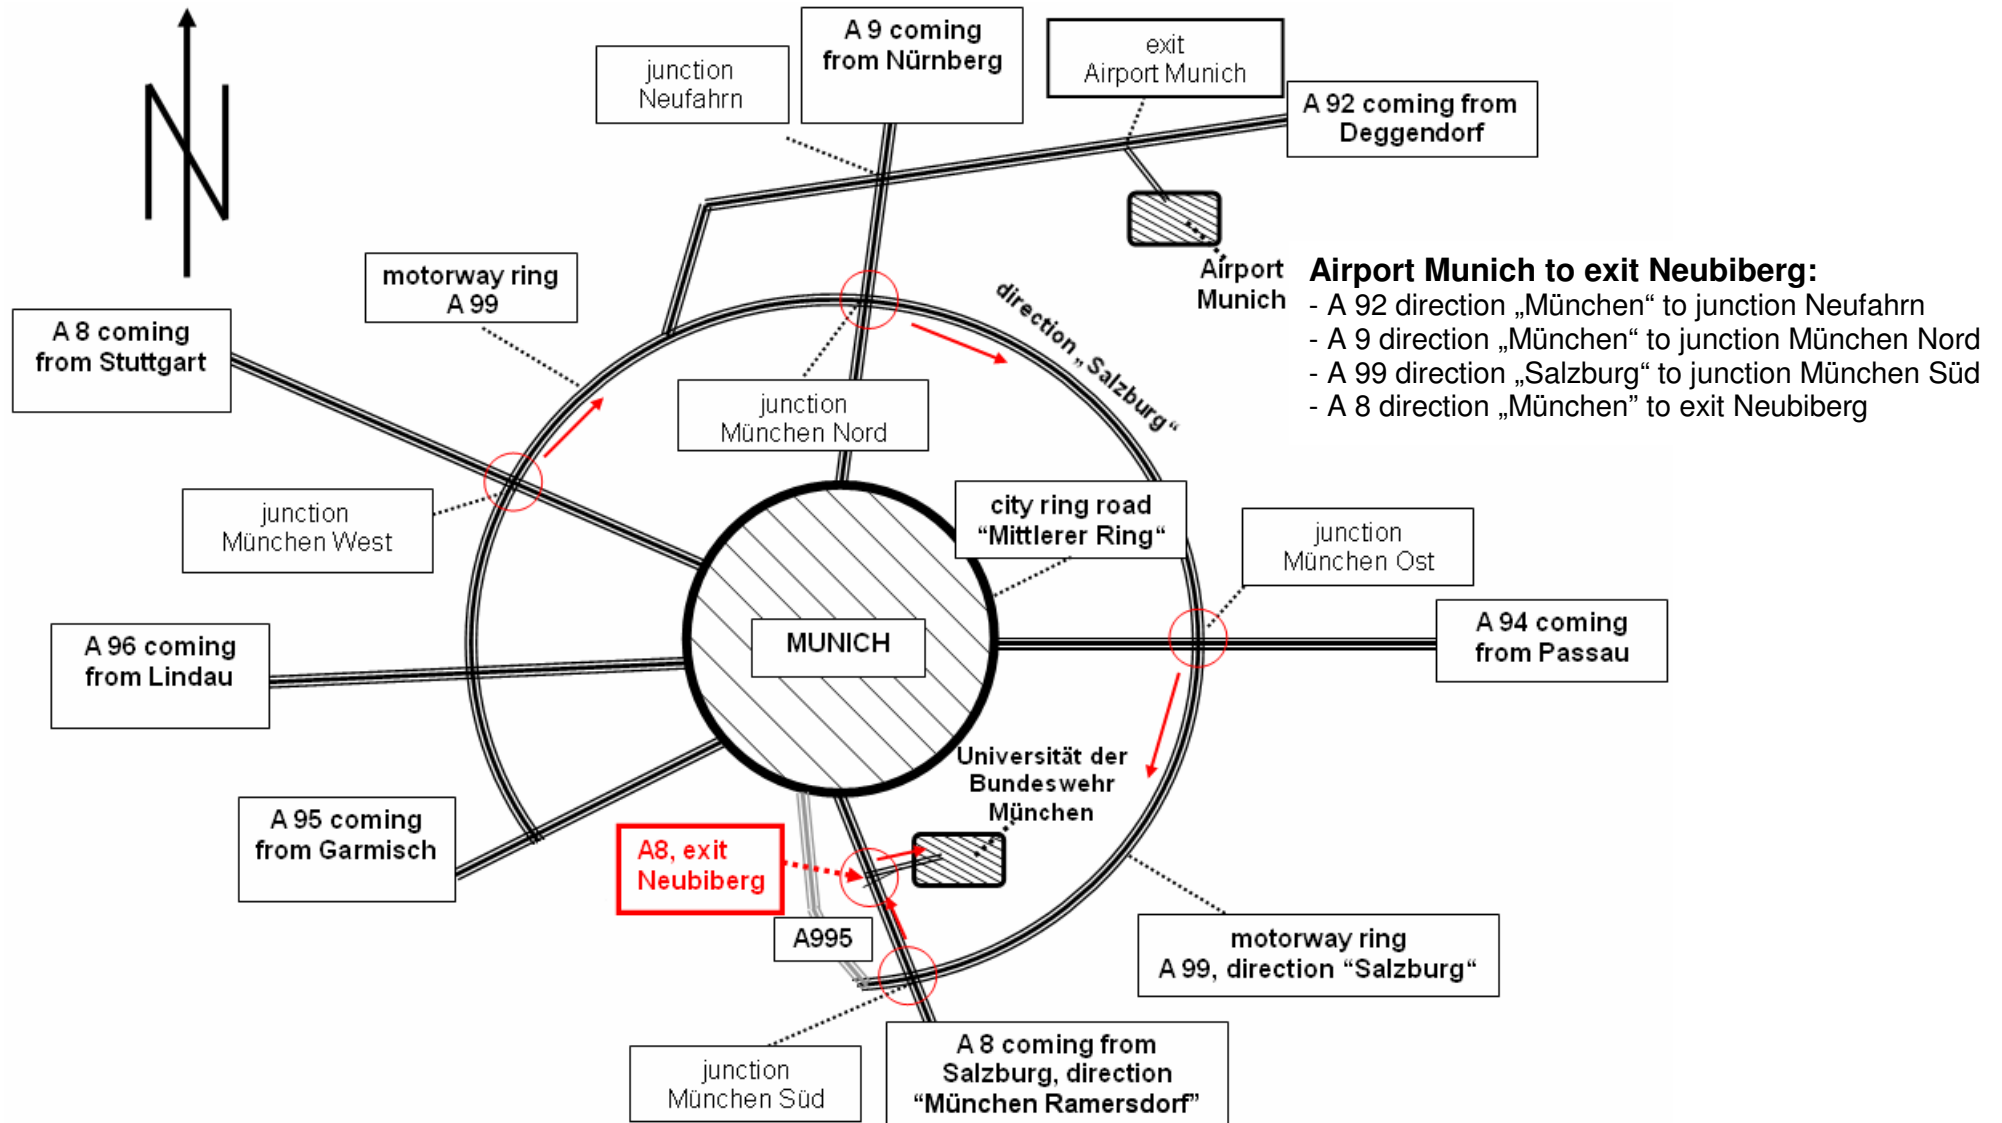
N

junction Neufahrn

A 9 coming from Nürnberg

exit Airport Munich

A 92 coming from Deggendorf

Airport Munich

Airport Munich to exit Neubiberg:
- A 92 direction „München" to junction Neufahrn
- A 9 direction „München" to junction München Nord
- A 99 direction „Salzburg" to junction München Süd
- A 8 direction „München" to exit Neubiberg

motorway ring A 99

A 8 coming from Stuttgart

direction „Salzburg"

junction München Nord

junction München West

city ring road "Mittlerer Ring"

junction München Ost

A 96 coming from Lindau

MUNICH

A 94 coming from Passau

Universität der Bundeswehr München

A 95 coming from Garmisch

A8, exit Neubiberg

A995

motorway ring A 99, direction "Salzburg"

junction München Süd

A 8 coming from Salzburg, direction "München Ramersdorf"